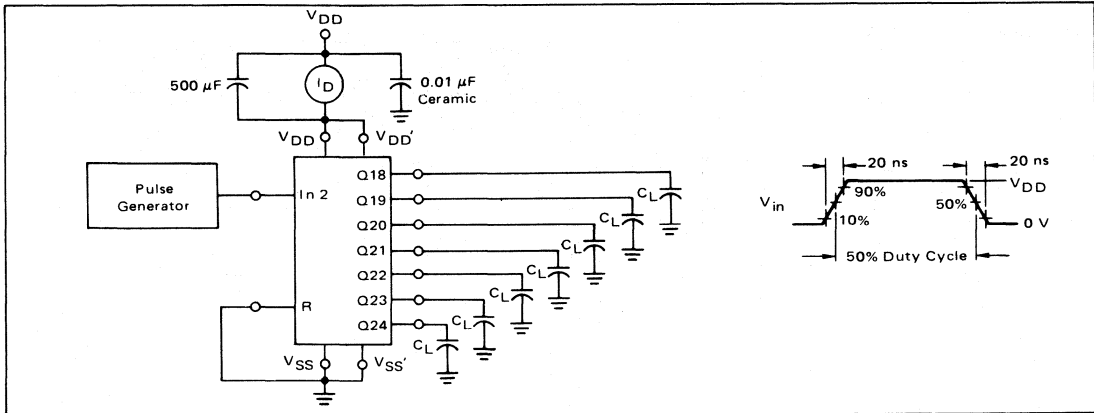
$V_{DD}$

500 $\mu$F

$I_D$

0.01 $\mu$F Ceramic

$V_{DD}$

$V_{DD}'$

Pulse Generator

In 2

R

Q18

Q19

Q20

Q21

Q22

Q23

Q24

$C_L$

$C_L$

$C_L$

$C_L$

$C_L$

$C_L$

$C_L$

$V_{SS}$

$V_{SS}'$

20 ns

20 ns

$V_{in}$

90%

10%

50%

$V_{DD}$

0 V

50% Duty Cycle